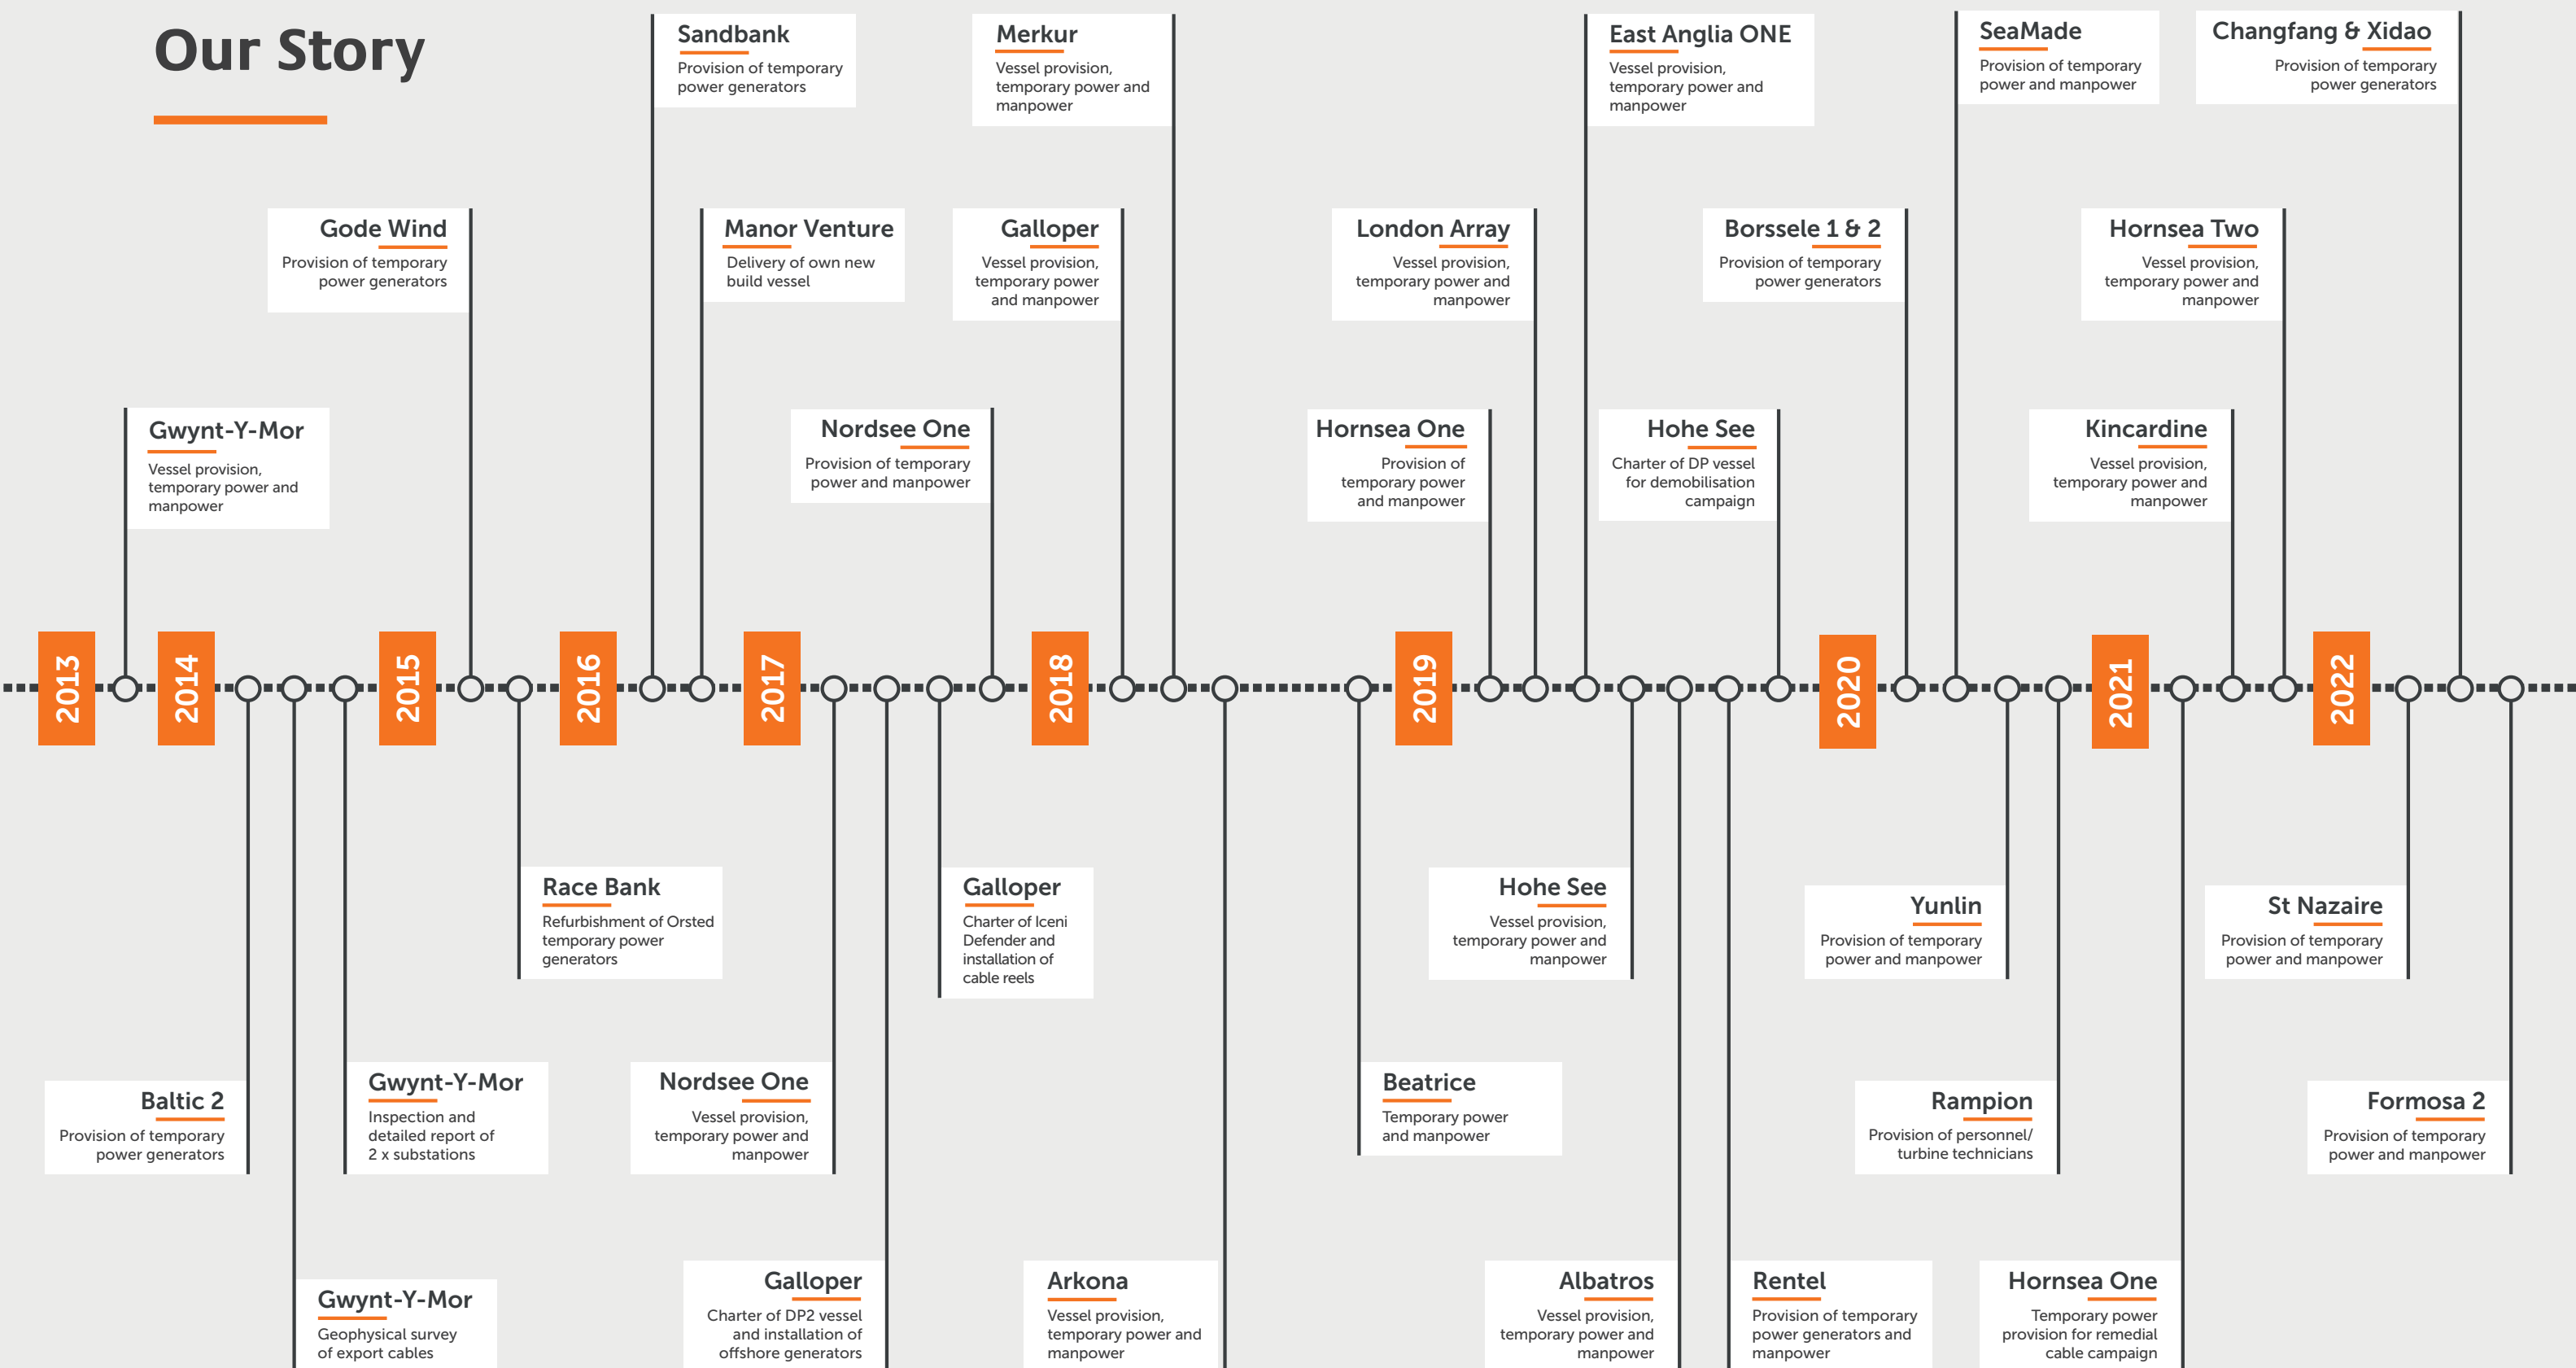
Our Story

Sandbank
Provision of temporary power generators

Merkur
Vessel provision, temporary power and manpower

East Anglia ONE
Vessel provision, temporary power and manpower

SeaMade
Provision of temporary power and manpower

Changfang & Xidao
Provision of temporary power generators

Gode Wind
Provision of temporary power generators

Manor Venture
Delivery of own new build vessel

Galloper
Vessel provision, temporary power and manpower

London Array
Vessel provision, temporary power and manpower

Borssele 1 & 2
Provision of temporary power generators

Hornsea Two
Vessel provision, temporary power and manpower

Gwynt-Y-Mor
Vessel provision, temporary power and manpower

Nordsee One
Provision of temporary power and manpower

Hornsea One
Provision of temporary power and manpower

Hohe See
Charter of DP vessel for demobilisation campaign

Kincardine
Vessel provision, temporary power and manpower

2013

2014

2015

2016

2017

2018

2019

2020

2021

2022

Race Bank
Refurbishment of Orsted temporary power generators

Galloper
Charter of Iceni Defender and installation of cable reels

Hohe See
Vessel provision, temporary power and manpower

Yunlin
Provision of temporary power and manpower

St Nazaire
Provision of temporary power and manpower

Baltic 2
Provision of temporary power generators

Gwynt-Y-Mor
Inspection and detailed report of 2 x substations

Nordsee One
Vessel provision, temporary power and manpower

Beatrice
Temporary power and manpower

Rampion
Provision of personnel/ turbine technicians

Formosa 2
Provision of temporary power and manpower

Gwynt-Y-Mor
Geophysical survey of export cables

Galloper
Charter of DP2 vessel and installation of offshore generators

Arkona
Vessel provision, temporary power and manpower

Albatros
Vessel provision, temporary power and manpower

Rentel
Provision of temporary power generators and manpower

Hornsea One
Temporary power provision for remedial cable campaign